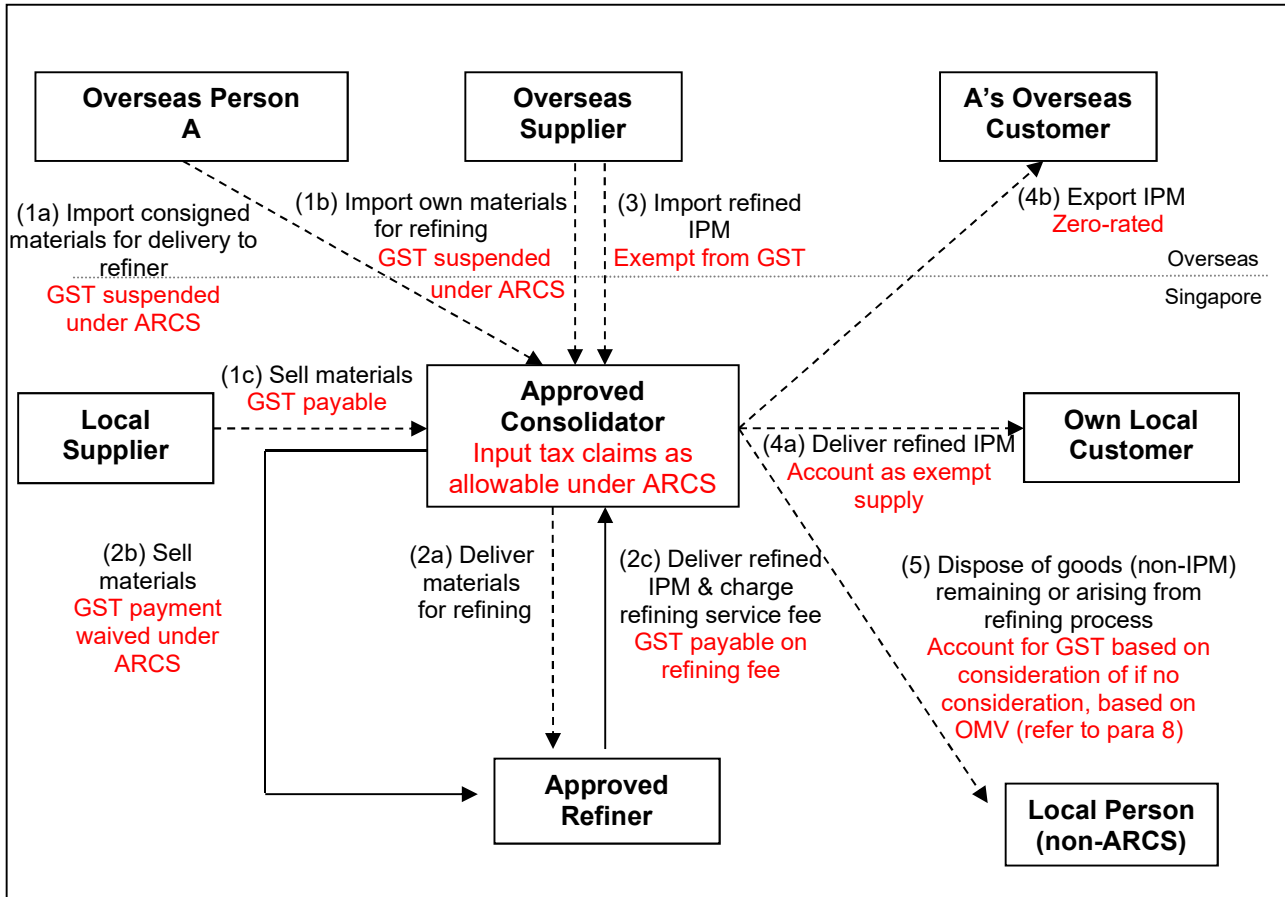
Overseas Person A

Overseas Supplier

A's Overseas Customer

(1a) Import consigned materials for delivery to refiner
GST suspended under ARCS

(1b) Import own materials for refining
GST suspended under ARCS

(3) Import refined IPM
Exempt from GST

(4b) Export IPM
Zero-rated

Overseas

Singapore

(1c) Sell materials
GST payable

Local Supplier

Approved Consolidator
Input tax claims as allowable under ARCS

Own Local Customer

(4a) Deliver refined IPM
Account as exempt supply

(2b) Sell materials
GST payment waived under ARCS

(2a) Deliver materials for refining

(2c) Deliver refined IPM & charge refining service fee
GST payable on refining fee

(5) Dispose of goods (non-IPM) remaining or arising from refining process
Account for GST based on consideration of if no consideration, based on OMV (refer to para 8)

Approved Refiner

Local Person (non-ARCS)